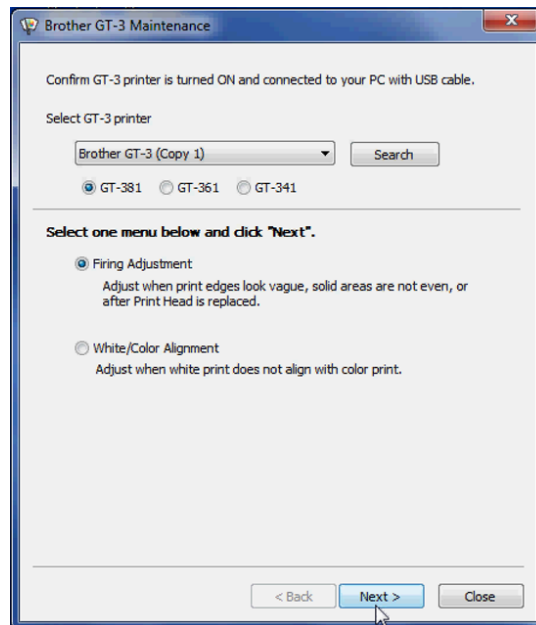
Brother GT-3 Maintenance

Confirm GT-3 printer is turned ON and connected to your PC with USB cable.

Select GT-3 printer

Brother GT-3 (Copy 1)

Search

GT-381 GT-361 GT-341

Select one menu below and click "Next".

Firing Adjustment

Adjust when print edges look vague, solid areas are not even, or after Print Head is replaced.

White/Color Alignment

Adjust when white print does not align with color print.

< Back

Next >

Close